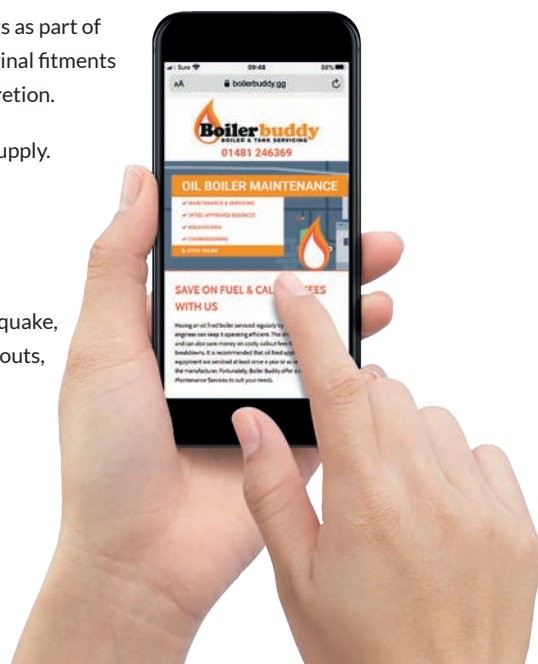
s as part of
inal fitments
retion.

upply.

quake,
outs,

Sure 09:48 88%
AA boilerbuddy.gg

Boiler buddy
BOILER & TANK SERVICING
01481 246369

OIL BOILER MAINTENANCE
✔ MAINTENANCE & SERVICING
✔ OFTEC APPROVED BUSINESS
✔ BREAKDOWNS
✔ COMMISSIONING
✔ APPLY ONLINE

SAVE ON FUEL & CAL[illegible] FEES WITH US

Having an oil fired boiler serviced regularly by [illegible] engineer can keep it operating efficient. This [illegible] and can also save money on costly callout fees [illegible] breakdowns. It is recommended that oil fired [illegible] equipment are serviced at least once a year or as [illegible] the manufacturer. Fortunately, Boiler Buddy offer a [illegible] Maintenance Services to suit your needs.